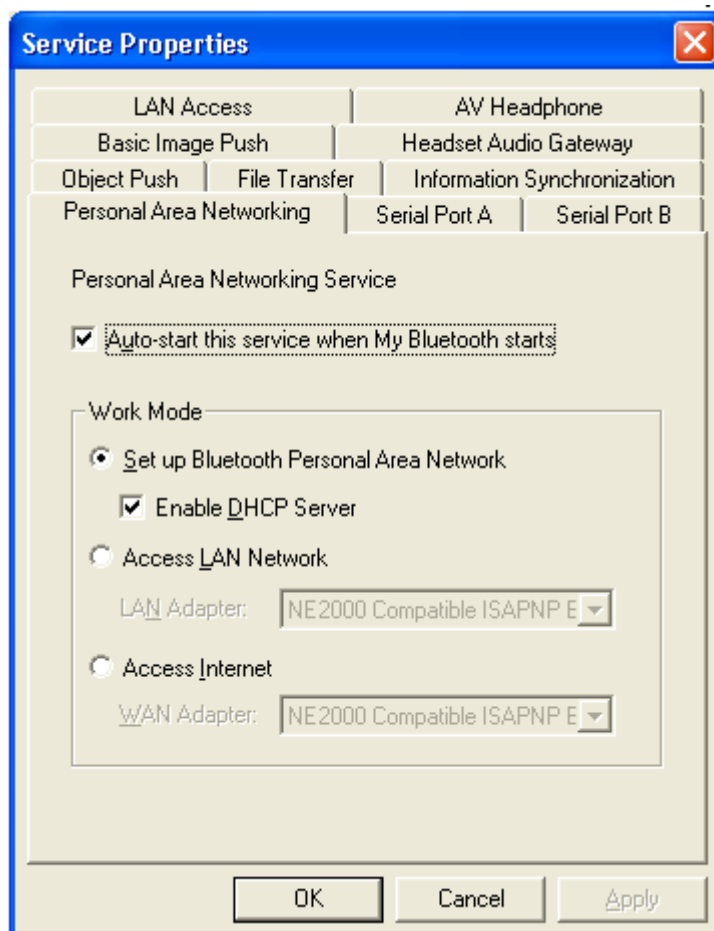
Service Properties

LAN Access
AV Headphone
Basic Image Push
Headset Audio Gateway
Object Push
File Transfer
Information Synchronization
Personal Area Networking
Serial Port A
Serial Port B

Personal Area Networking Service

Auto-start this service when My Bluetooth starts

Work Mode

Set up Bluetooth Personal Area Network

Enable DHCP Server

Access LAN Network

LAN Adapter: NE2000 Compatible ISAPNP E

Access Internet

WAN Adapter: NE2000 Compatible ISAPNP E

OK
Cancel
Apply